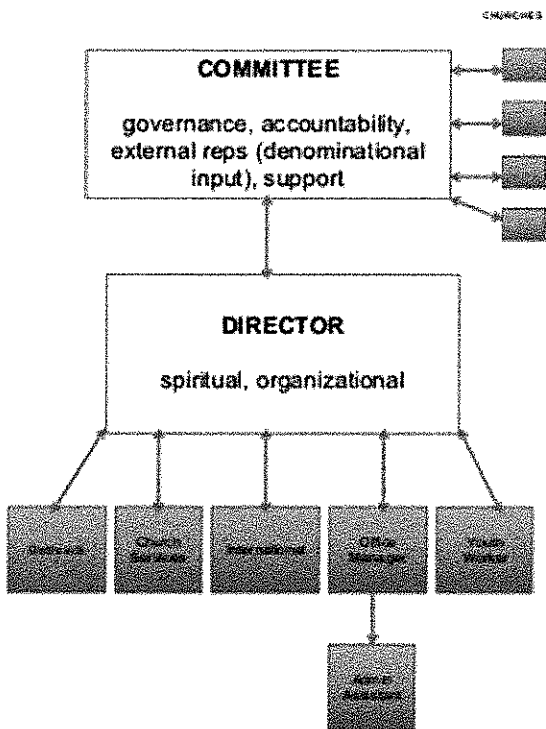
CHURCHES

COMMITTEE

governance, accountability, external reps (denominational input), support

DIRECTOR

spiritual, organizational

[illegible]

Church Services

International

Office Manager

Youth Worker

Admin Assistant